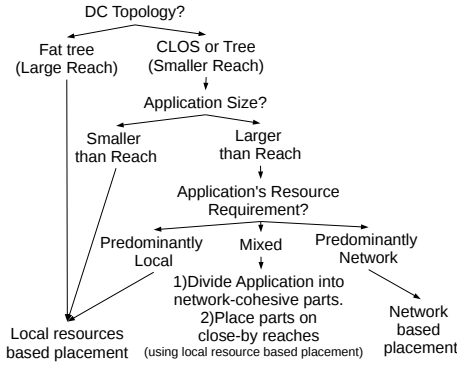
DC Topology?

Fat tree
(Large Reach)

CLOS or Tree
(Smaller Reach)

Application Size?

Smaller
than Reach

Larger
than Reach

Application's Resource
Requirement?

Predominantly
Local

Mixed

Predominantly
Network

1)Divide Application into
network-cohesive parts.
2)Place parts on
close-by reaches
(using local resource based placement)

Local resources
based placement

Network
based
placement